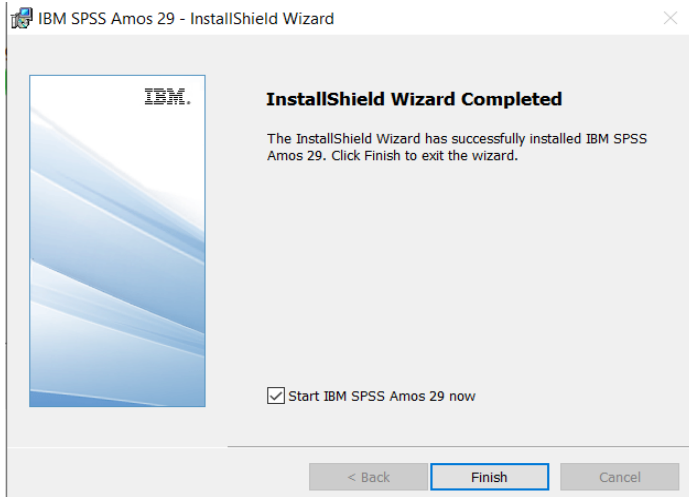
IBM SPSS Amos 29 - InstallShield Wizard

IBM.

InstallShield Wizard Completed

The InstallShield Wizard has successfully installed IBM SPSS Amos 29. Click Finish to exit the wizard.

Start IBM SPSS Amos 29 now

< Back
Finish
Cancel